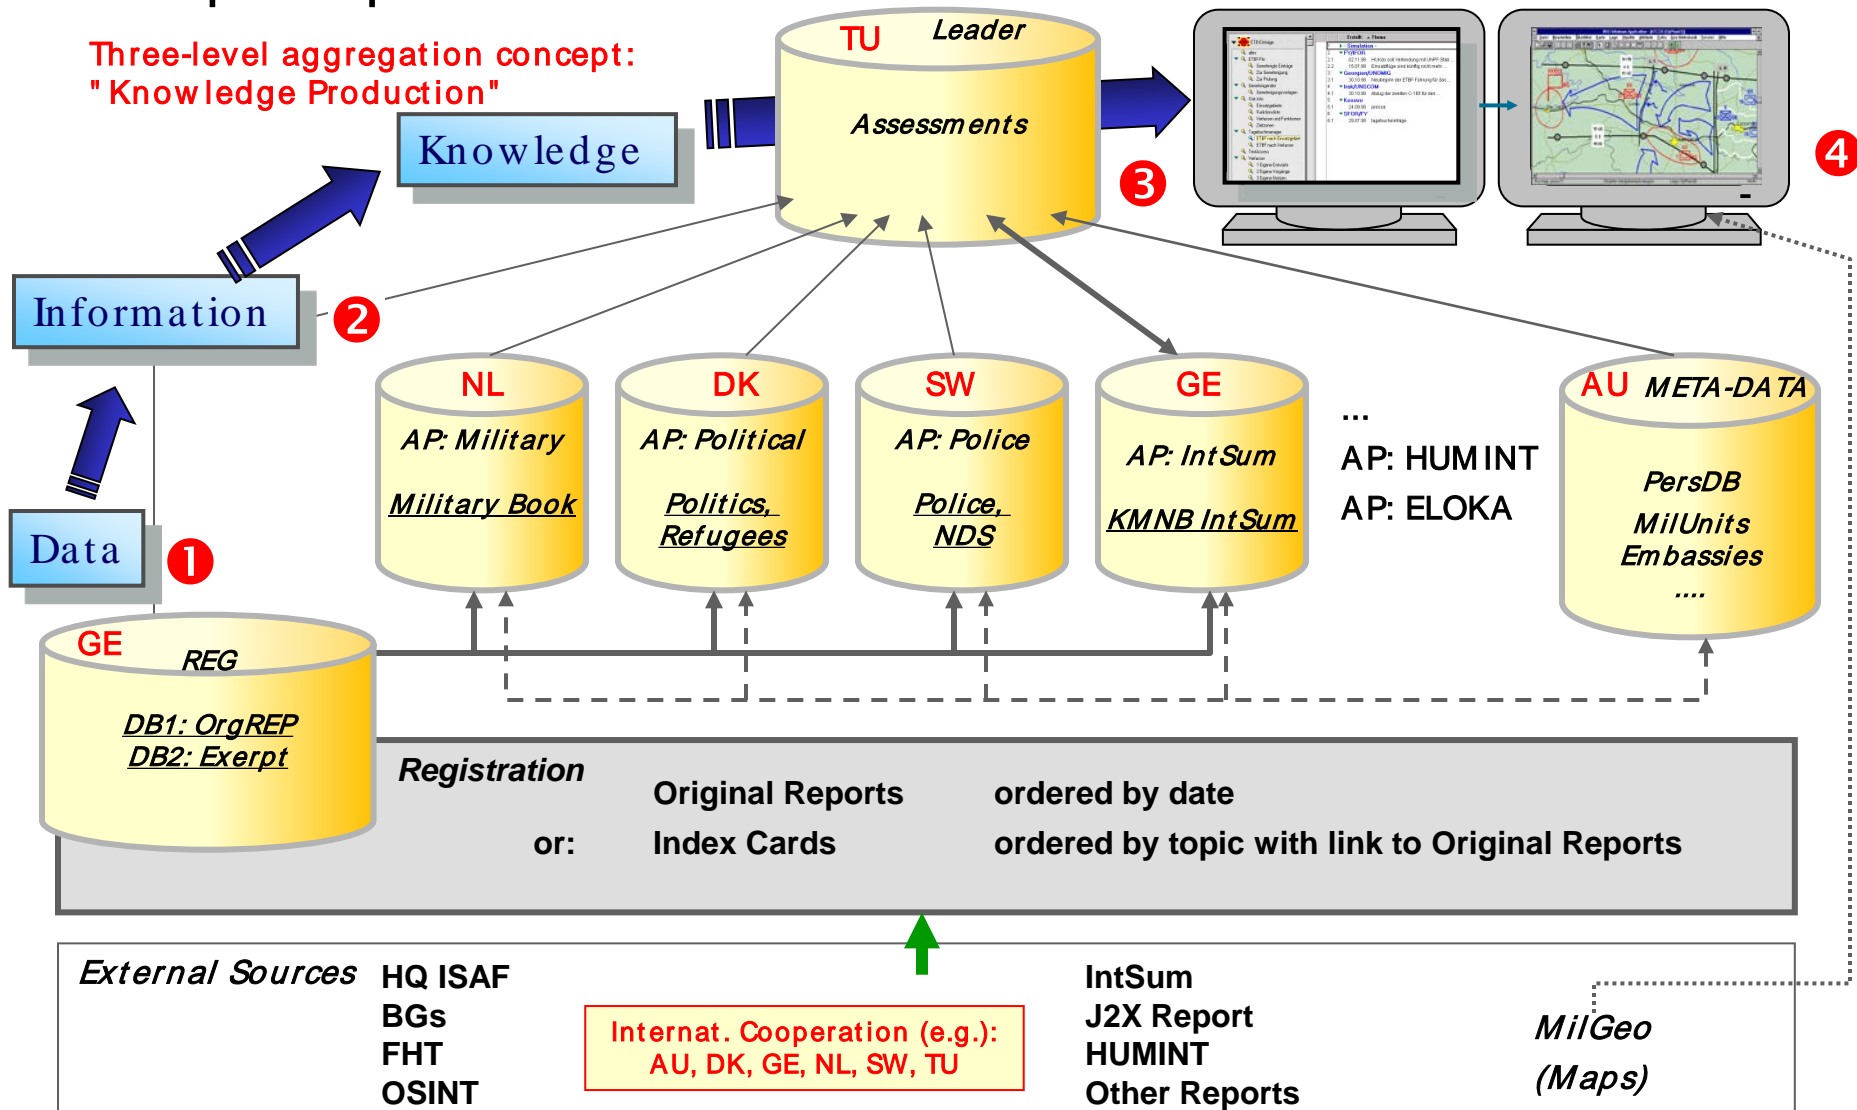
Three-level aggregation concept:
"Knowledge Production"

Knowledge

Information

Data

TU Leader

Assessments

❸

❹

❷

❶

NL
AP: Military
Military Book

DK
AP: Political
Politics, Refugees

SW
AP: Police
Police, NDS

GE
AP: IntSum
KMNB IntSum

...
AP: HUMINT
AP: ELOKA

AU META-DATA
PersDB
MilUnits
Embassies
....

GE REG
DB1: OrgREP
DB2: Exerpt

Registration
Original Reports ordered by date
or: Index Cards ordered by topic with link to Original Reports

External Sources
HQ ISAF
BGs
FHT
OSINT

Internat. Cooperation (e.g.):
AU, DK, GE, NL, SW, TU

IntSum
J2X Report
HUMINT
Other Reports

MilGeo
(Maps)